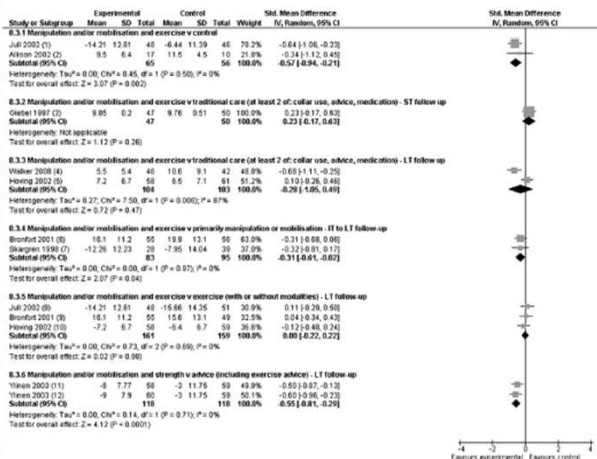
| Study or Subgroup | Experimental Mean | SD | Total | Control Mean | SD | Total | Weight | Std. Mean Difference IV, Random, 95% CI |
|---|---|---|---|---|---|---|---|---|
| **8.3.1 Manipulation and/or mobilisation and exercise v control** | | | | | | | | |
| Jull 2002 (1) | -14.21 | 12.81 | 48 | -6.44 | 11.39 | 46 | 78.2% | -0.64 [-1.06, -0.23] |
| Allison 2002 (2) | 9.5 | 6.4 | 17 | 11.5 | 4.5 | 10 | 21.8% | -0.34 [-1.12, 0.45] |
| **Subtotal (95% CI)** | | | **65** | | | **56** | **100.0%** | **-0.57 [-0.94, -0.21]** |
| Heterogeneity: Tau² = 0.00; Chi² = 0.45, df = 1 (P = 0.50); I² = 0% | | | | | | | | |
| Test for overall effect: Z = 3.07 (P = 0.002) | | | | | | | | |
| **8.3.2 Manipulation and/or mobilisation and exercise v traditional care (at least 2 of: collar use, advice, medication) - ST follow-up** | | | | | | | | |
| Giebel 1997 (3) | 9.85 | 0.2 | 47 | 9.76 | 0.51 | 50 | 100.0% | 0.23 [-0.17, 0.63] |
| **Subtotal (95% CI)** | | | **47** | | | **50** | **100.0%** | **0.23 [-0.17, 0.63]** |
| Heterogeneity: Not applicable | | | | | | | | |
| Test for overall effect: Z = 1.12 (P = 0.26) | | | | | | | | |
| **8.3.3 Manipulation and/or mobilisation and exercise v traditional care (at least 2 of: collar use, advice, medication) - LT follow-up** | | | | | | | | |
| Walker 2008 (4) | 5.5 | 5.4 | 46 | 10.6 | 9.1 | 42 | 48.8% | -0.68 [-1.11, -0.25] |
| Hoving 2002 (5) | 7.2 | 6.7 | 58 | 6.5 | 7.1 | 61 | 51.2% | 0.10 [-0.26, 0.46] |
| **Subtotal (95% CI)** | | | **104** | | | **103** | **100.0%** | **-0.28 [-1.05, 0.49]** |
| Heterogeneity: Tau² = 0.27; Chi² = 7.50, df = 1 (P = 0.006); I² = 87% | | | | | | | | |
| Test for overall effect: Z = 0.72 (P = 0.47) | | | | | | | | |
| **8.3.4 Manipulation and/or mobilisation and exercise v primarily manipulation or mobilisation - IT to LT follow-up** | | | | | | | | |
| Bronfort 2001 (6) | 16.1 | 11.2 | 55 | 19.9 | 13.1 | 56 | 63.0% | -0.31 [-0.68, 0.06] |
| Skargren 1998 (7) | -12.26 | 12.23 | 28 | -7.95 | 14.04 | 39 | 37.0% | -0.32 [-0.81, 0.17] |
| **Subtotal (95% CI)** | | | **83** | | | **95** | **100.0%** | **-0.31 [-0.61, -0.02]** |
| Heterogeneity: Tau² = 0.00; Chi² = 0.00, df = 1 (P = 0.97); I² = 0% | | | | | | | | |
| Test for overall effect: Z = 2.07 (P = 0.04) | | | | | | | | |
| **8.3.5 Manipulation and/or mobilisation and exercise v exercise (with or without modalities) - LT follow-up** | | | | | | | | |
| Jull 2002 (8) | -14.21 | 12.81 | 48 | -15.66 | 14.35 | 51 | 30.9% | 0.11 [-0.29, 0.50] |
| Bronfort 2001 (9) | 16.1 | 11.2 | 55 | 15.6 | 13.1 | 49 | 32.5% | 0.04 [-0.34, 0.43] |
| Hoving 2002 (10) | -7.2 | 6.7 | 58 | -6.4 | 6.7 | 59 | 36.6% | -0.12 [-0.48, 0.24] |
| **Subtotal (95% CI)** | | | **161** | | | **159** | **100.0%** | **0.00 [-0.22, 0.22]** |
| Heterogeneity: Tau² = 0.00; Chi² = 0.73, df = 2 (P = 0.69); I² = 0% | | | | | | | | |
| Test for overall effect: Z = 0.02 (P = 0.98) | | | | | | | | |
| **8.3.6 Manipulation and/or mobilisation and strength v advice (including exercise advice) - LT follow-up** | | | | | | | | |
| Ylinen 2003 (11) | -8 | 7.77 | 58 | -3 | 11.75 | 59 | 49.9% | -0.50 [-0.87, -0.13] |
| Ylinen 2003 (12) | -9 | 7.9 | 60 | -3 | 11.75 | 59 | 50.1% | -0.60 [-0.96, -0.23] |
| **Subtotal (95% CI)** | | | **118** | | | **118** | **100.0%** | **-0.55 [-0.81, -0.29]** |
| Heterogeneity: Tau² = 0.00; Chi² = 0.14, df = 1 (P = 0.71); I² = 0% | | | | | | | | |
| Test for overall effect: Z = 4.12 (P < 0.0001) | | | | | | | | |

-4 -2 0 2 4
Favours experimental Favours control